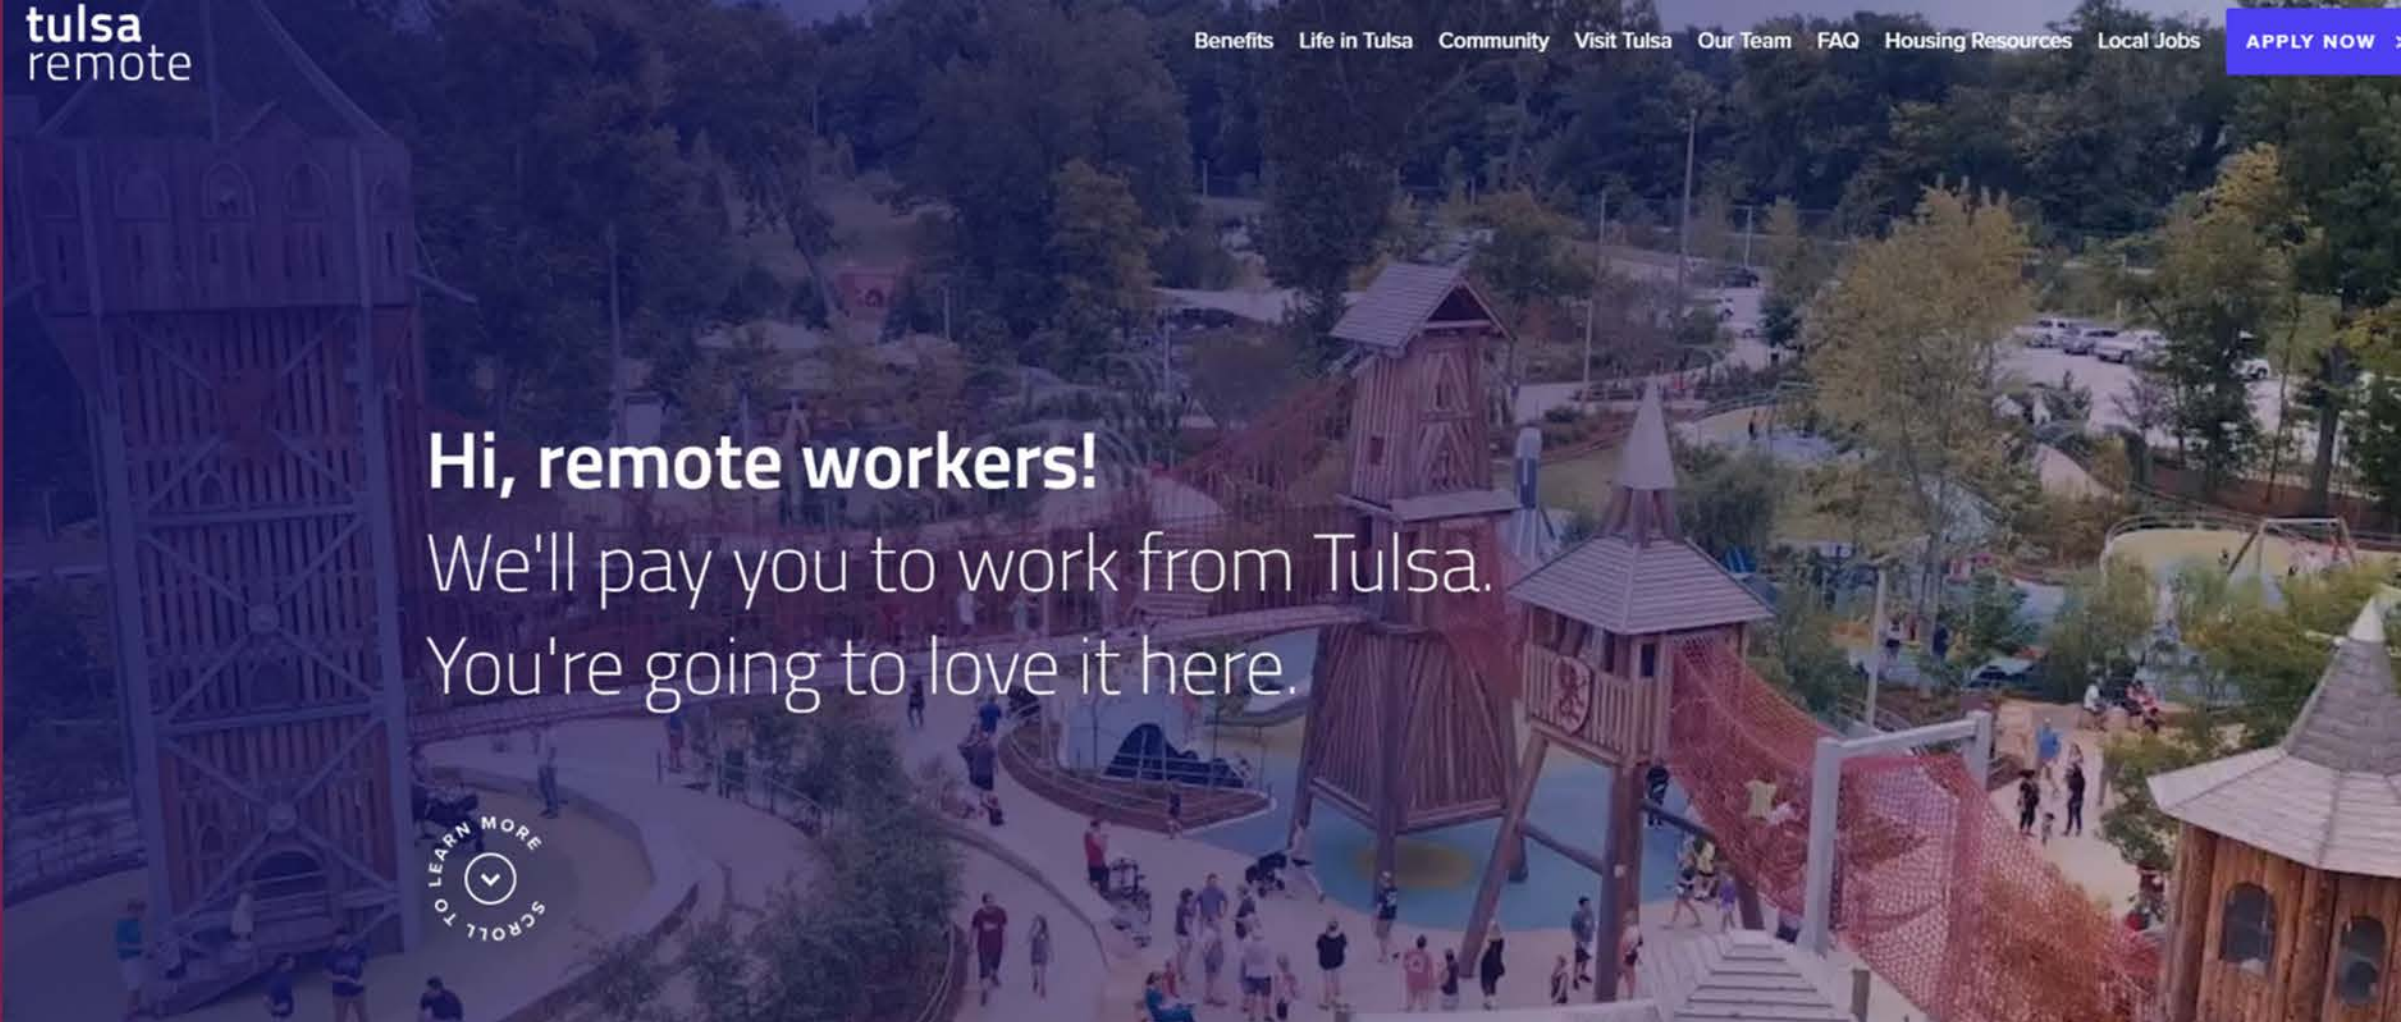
tulsa remote

Benefits Life in Tulsa Community Visit Tulsa Our Team FAQ Housing Resources Local Jobs APPLY NOW

Hi, remote workers!

We'll pay you to work from Tulsa.

You're going to love it here.

SCROLL TO LEARN MORE